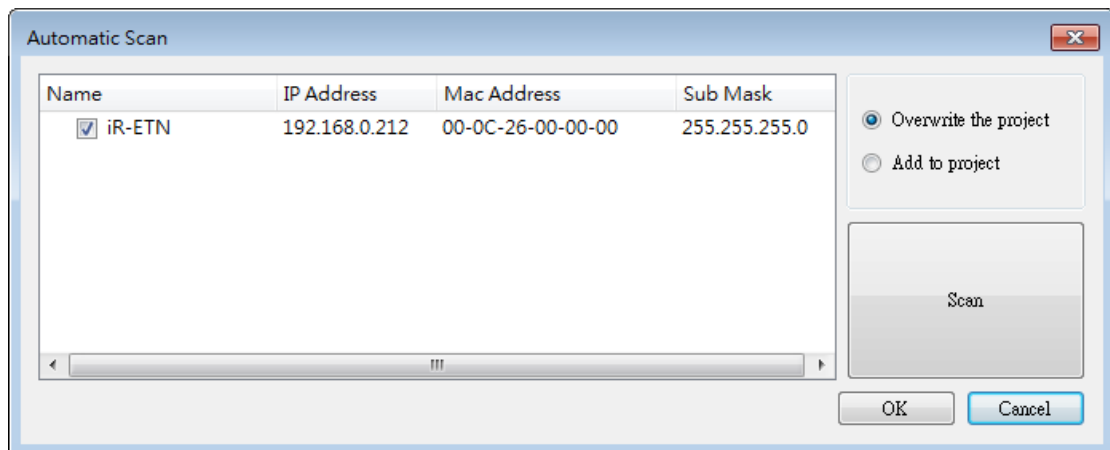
Automatic Scan

| Name | IP Address | Mac Address | Sub Mask |
|---|---|---|---|
| iR-ETN | 192.168.0.212 | 00-0C-26-00-00-00 | 255.255.255.0 |

Overwrite the project

Add to project

Scan

OK

Cancel